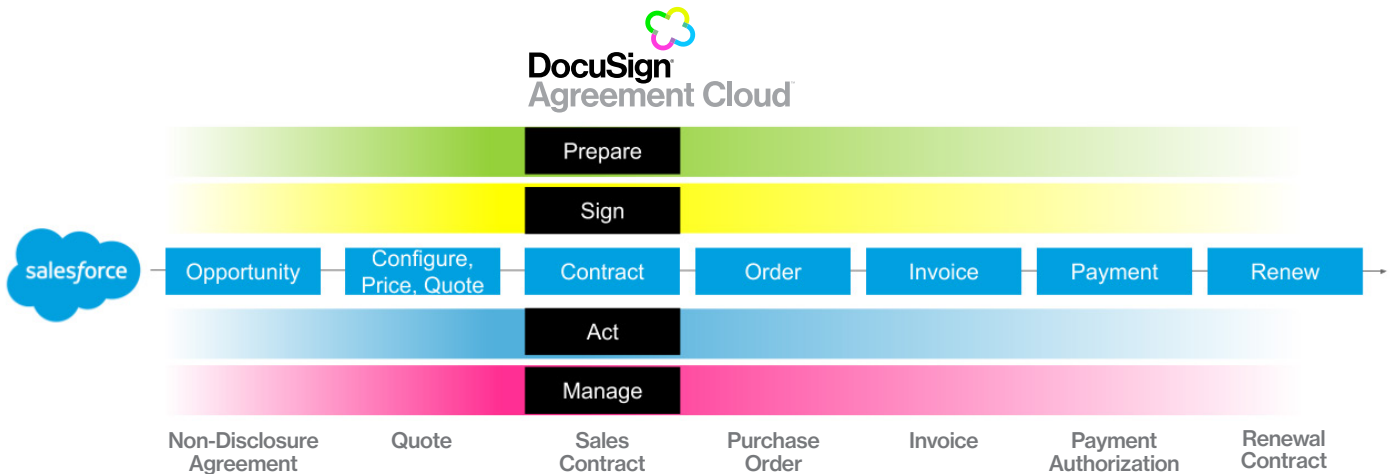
DocuSign
Agreement Cloud

Prepare

Sign

salesforce

Opportunity

Configure, Price, Quote

Contract

Order

Invoice

Payment

Renew

Act

Manage

Non-Disclosure Agreement

Quote

Sales Contract

Purchase Order

Invoice

Payment Authorization

Renewal Contract